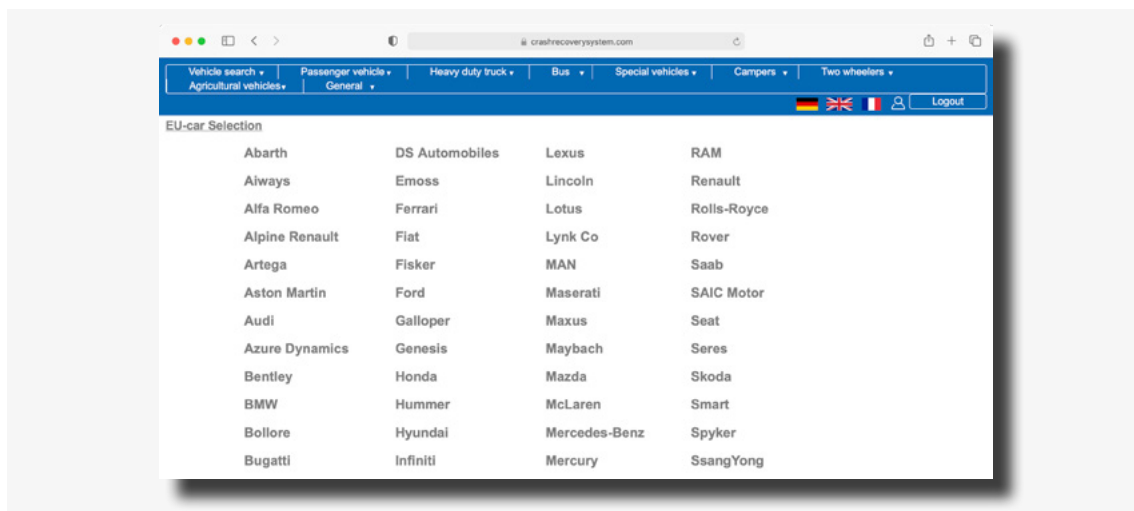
crashrecoverysystem.com

Vehicle search ▾ | Passenger vehicle ▾ | Heavy duty truck ▾ | Bus ▾ | Special vehicles ▾ | Campers ▾ | Two wheelers ▾
Agricultural vehicles ▾ | General ▾

Logout

EU-car Selection

Abarth
Aiways
Alfa Romeo
Alpine Renault
Artega
Aston Martin
Audi
Azure Dynamics
Bentley
BMW
Bollore
Bugatti

DS Automobiles
Emoss
Ferrari
Fiat
Fisker
Ford
Galloper
Genesis
Honda
Hummer
Hyundai
Infiniti

Lexus
Lincoln
Lotus
Lynk Co
MAN
Maserati
Maxus
Maybach
Mazda
McLaren
Mercedes-Benz
Mercury

RAM
Renault
Rolls-Royce
Rover
Saab
SAIC Motor
Seat
Seres
Skoda
Smart
Spyker
SsangYong